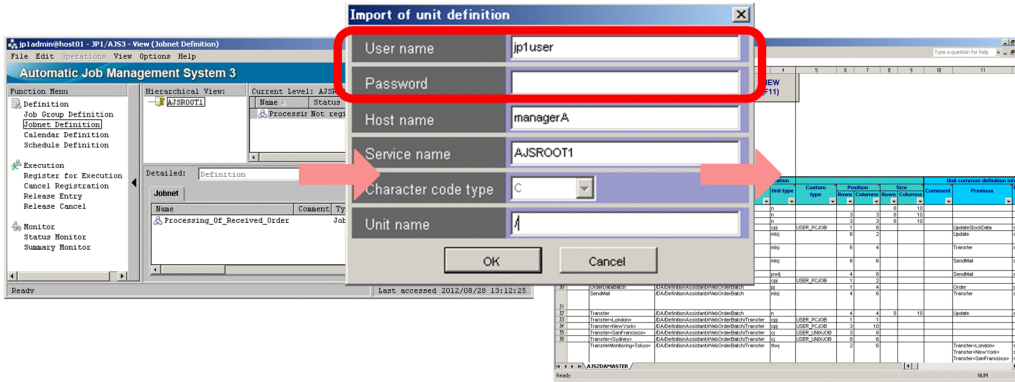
Import of unit definition

User name jp1user

Password

Host name managerA

Service name AJSROOT1

Character code type C

Unit name /

OK Cancel

jp1admin@host01 - JP1/AJS3 - View (Jobnet Definition)

File Edit Operations View Options Help

Automatic Job Management System 3

Function Menu

Definition
Job Group Definition
Jobnet Definition
Calendar Definition
Schedule Definition

Execution
Register for Execution
Cancel Registration
Release Entry
Release Cancel

Monitor
Status Monitor
Summary Monitor

Hierarchical View:
AJSROOT1

Current Level: AJSR

| Name | Status |
|---|---|
| Processir | Not regi |

Detailed: Definition

Jobnet

| Name | Comment | Ty |
|---|---|---|
| Processing_Of_Received_Order | | Job |

Ready

Last accessed 2012/08/28 13:12:25

Type a question for help

VIEW
F11)

Custom type
Position
Rows Columns
Size
Rows Columns
Unit common definition
Comment
Previous

USER_PCJOB
UpdateStockData
Update
Transfer
SendMail
SendMail
USER_PCJOB
Order
SendMail
Transfer
Update
Transfer
USER_PCJOB
USER_PCJOB
USER_UNIXJOB
USER_UNIXJOB
Transfer<London>
Transfer<NewYork>
Transfer<SanFrancisco>
Transfer<Sydney>
TransferMonitoring<Tokyo>
Transfer<London>
Transfer<NewYork>
Transfer<SanFrancisco>

AJS2DAMASTER

Ready

NUM